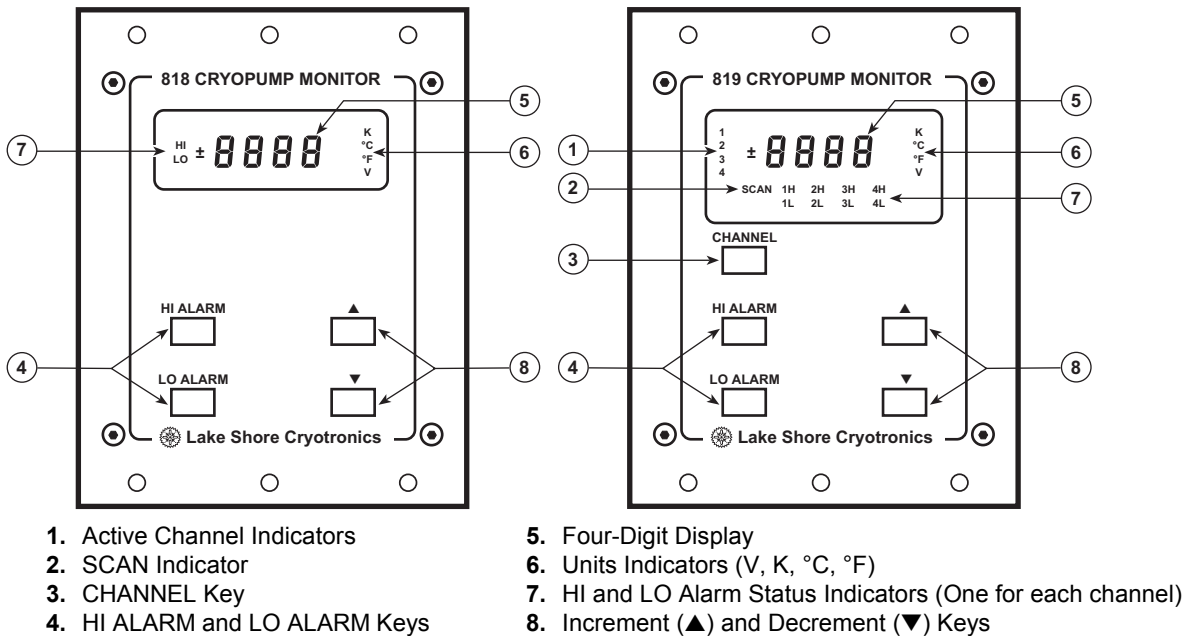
818 CRYOPUMP MONITOR

HI
LO
± 8888
K
°C
°F
V

7 5 6

HI ALARM
▲
4
LO ALARM
▼
8

Lake Shore Cryotronics

819 CRYOPUMP MONITOR

1
2
3
4
± 8888
K
°C
°F
V

SCAN 1H 2H 3H 4H
1L 2L 3L 4L

1 2 5 6 7

CHANNEL
3

HI ALARM
▲
4
LO ALARM
▼
8

Lake Shore Cryotronics

**1.** Active Channel Indicators
**2.** SCAN Indicator
**3.** CHANNEL Key
**4.** HI ALARM and LO ALARM Keys

**5.** Four-Digit Display
**6.** Units Indicators (V, K, °C, °F)
**7.** HI and LO Alarm Status Indicators (One for each channel)
**8.** Increment (▲) and Decrement (▼) Keys